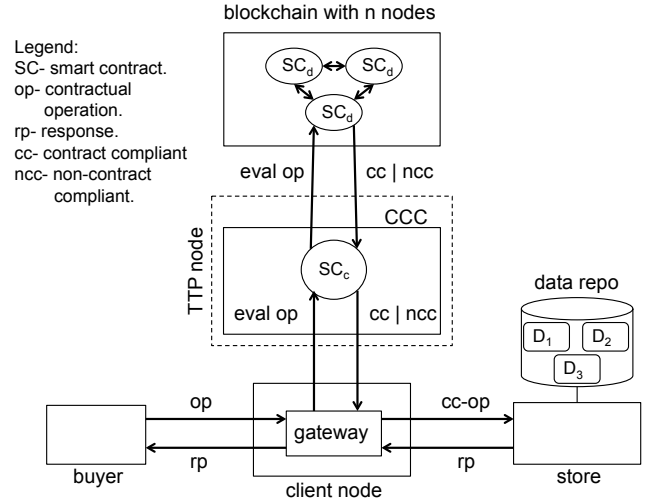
blockchain with n nodes

Legend:
SC- smart contract.
op- contractual operation.
rp- response.
cc- contract compliant
ncc- non-contract compliant.

$SC_d$
$SC_d$
$SC_d$

eval op
cc | ncc

CCC
TTP node
$SC_c$
eval op
cc | ncc

data repo
$D_1$
$D_2$
$D_3$

op
cc-op
gateway
rp
rp
buyer
client node
store